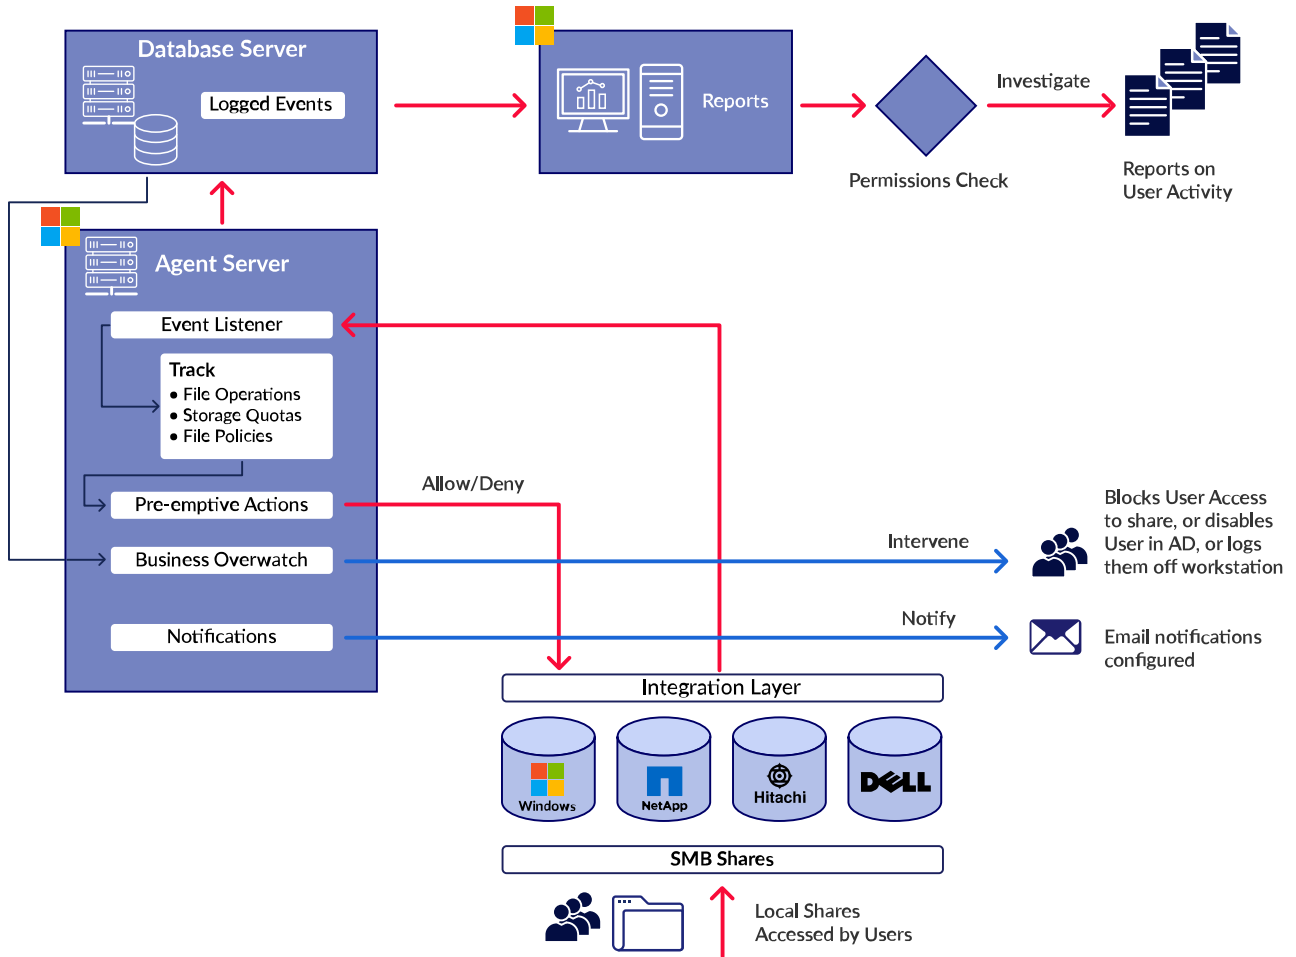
Database Server

Logged Events

Reports

Permissions Check

Investigate

Reports on User Activity

Agent Server

Event Listener

Track
• File Operations
• Storage Quotas
• File Policies

Allow/Deny

Pre-emptive Actions

Business Overwatch

Intervene

Blocks User Access to share, or disables User in AD, or logs them off workstation

Notifications

Notify

Email notifications configured

Integration Layer

Windows

NetApp

Hitachi

DELL

SMB Shares

Local Shares Accessed by Users